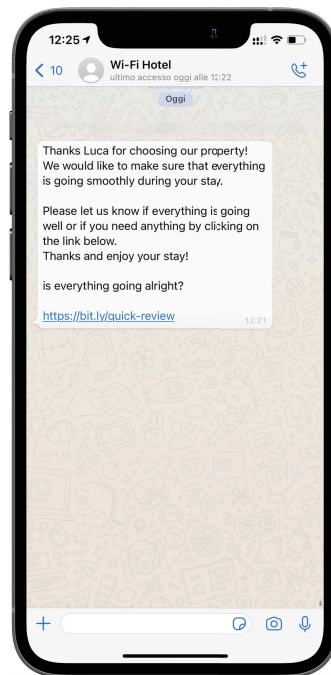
12:25

10

Wi-Fi Hotel

ultimo accesso oggi alle 12:22

Oggi

Thanks Luca for choosing our property! We would like to make sure that everything is going smoothly during your stay.

Please let us know if everything is going well or if you need anything by clicking on the link below.
Thanks and enjoy your stay!

is everything going alright?

https://bit.ly/quick-review

12:21